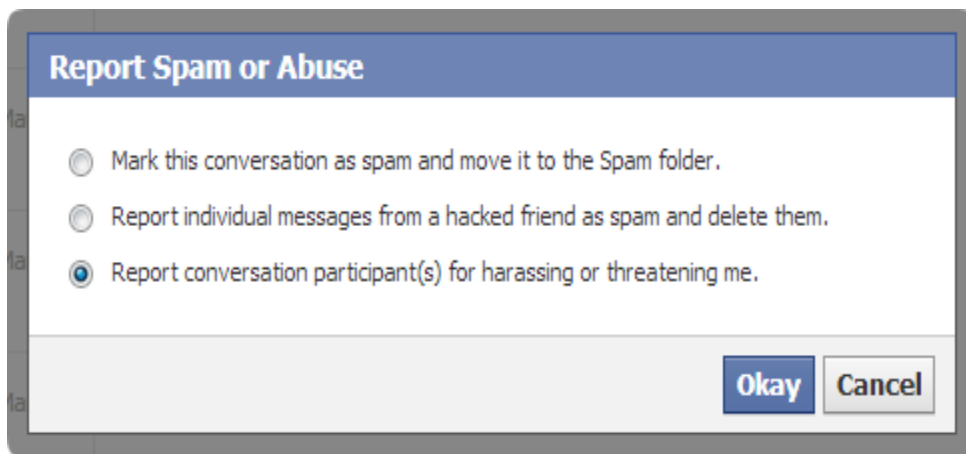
Report Spam or Abuse

Mark this conversation as spam and move it to the Spam folder.

Report individual messages from a hacked friend as spam and delete them.

Report conversation participant(s) for harassing or threatening me.

Okay Cancel